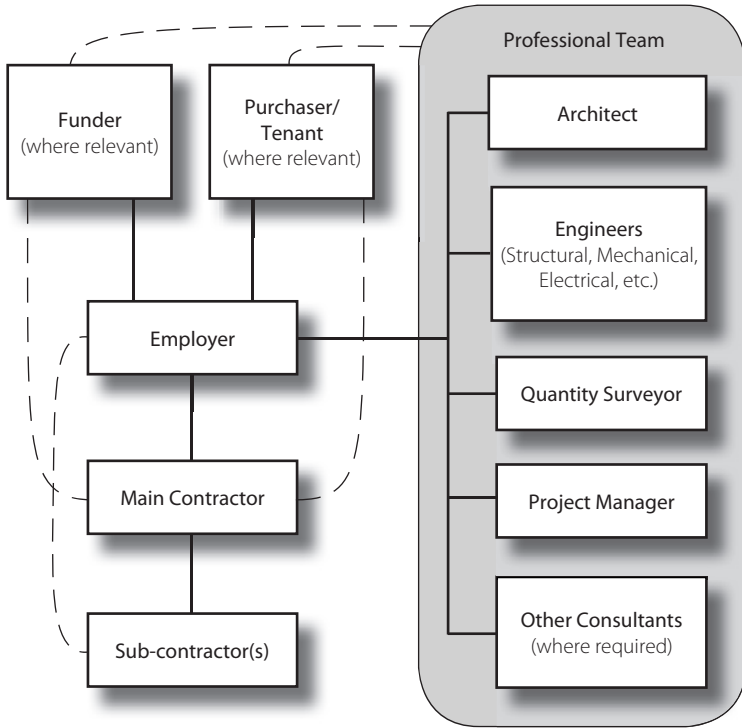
Funder
(where relevant)

Purchaser/
Tenant
(where relevant)

Employer

Main Contractor

Sub-contractor(s)

Professional Team

Architect

Engineers
(Structural, Mechanical, Electrical, etc.)

Quantity Surveyor

Project Manager

Other Consultants
(where required)